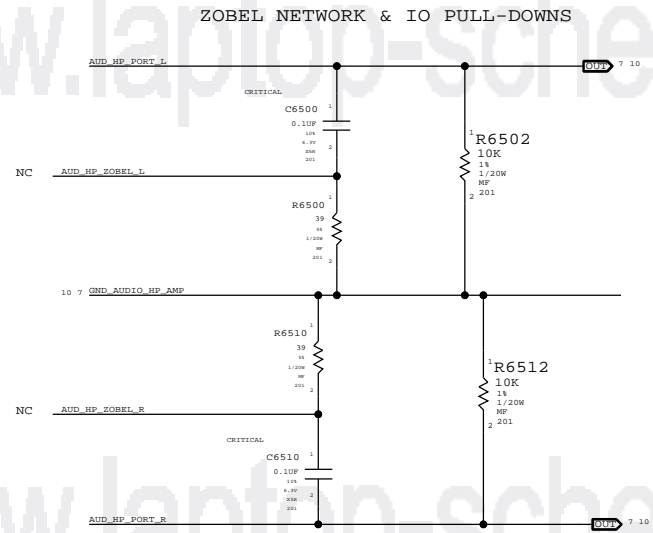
ZOBEL NETWORK & IO PULL-DOWNS

www.laptop-schematics

AUD_HP_PORT_L

OUT 7 10

CRITICAL

C6500
0.1UF
10%
6.3V
X5R
201
1
2

R6502
10K
1%
1/20W
MF
201
1
2

NC AUD_HP_ZOBEL_L

R6500
39
5%
1/20W
MF
201
1
2

10 7 GND_AUDIO_HP_AMP

R6510
39
5%
1/20W
MF
201
1
2

R6512
10K
1%
1/20W
MF
201
1
2

NC AUD_HP_ZOBEL_R

CRITICAL

C6510
0.1UF
10%
6.3V
X5R
201
1
2

AUD_HP_PORT_R

OUT 7 10

www.laptop-schematics